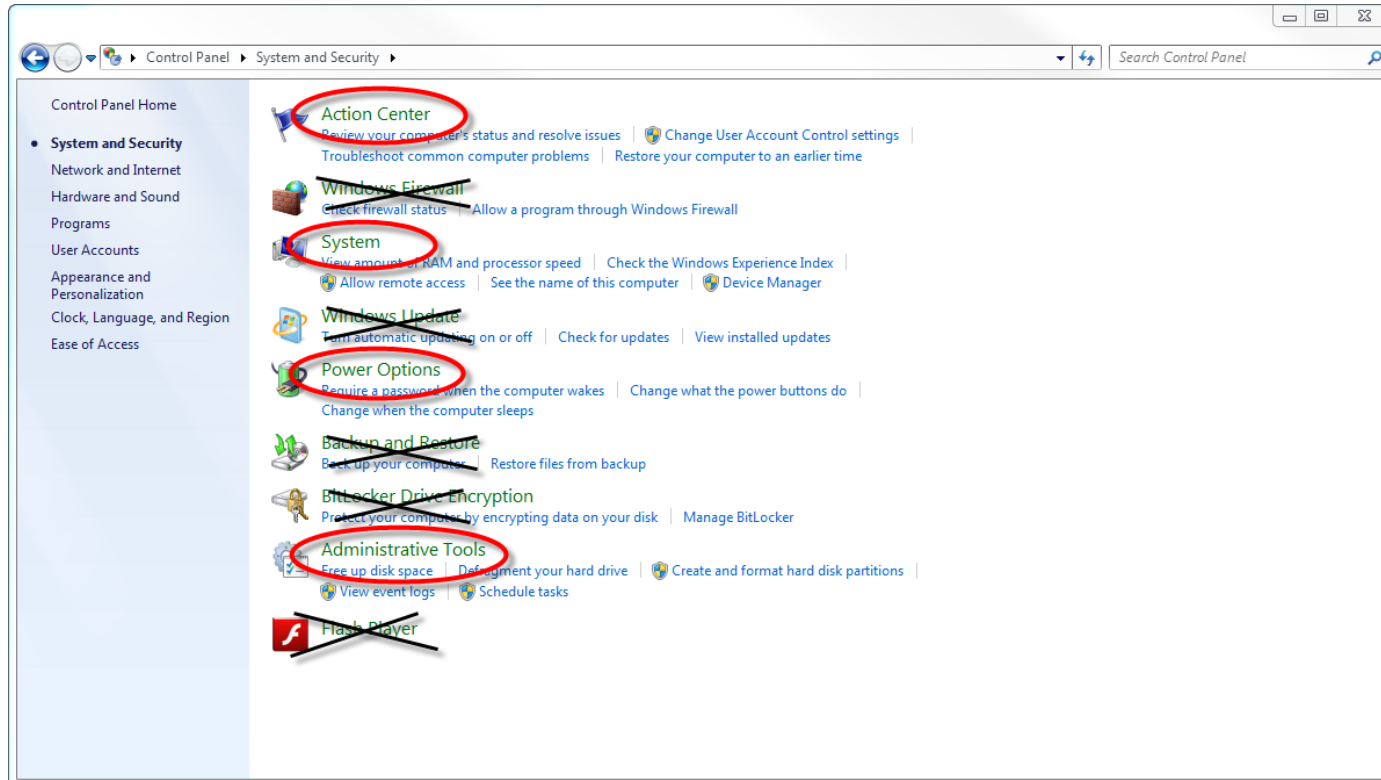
Control Panel ▸ System and Security ▸

Search Control Panel

Control Panel Home

System and Security
Network and Internet
Hardware and Sound
Programs
User Accounts
Appearance and Personalization
Clock, Language, and Region
Ease of Access

Action Center
Review your computer's status and resolve issues | Change User Account Control settings | Troubleshoot common computer problems | Restore your computer to an earlier time

Windows Firewall
Check firewall status | Allow a program through Windows Firewall

System
View amount of RAM and processor speed | Check the Windows Experience Index | Allow remote access | See the name of this computer | Device Manager

Windows Update
Turn automatic updating on or off | Check for updates | View installed updates

Power Options
Require a password when the computer wakes | Change what the power buttons do | Change when the computer sleeps

Backup and Restore
Back up your computer | Restore files from backup

BitLocker Drive Encryption
Protect your computer by encrypting data on your disk | Manage BitLocker

Administrative Tools
Free up disk space | Defragment your hard drive | Create and format hard disk partitions | View event logs | Schedule tasks

Flash Player